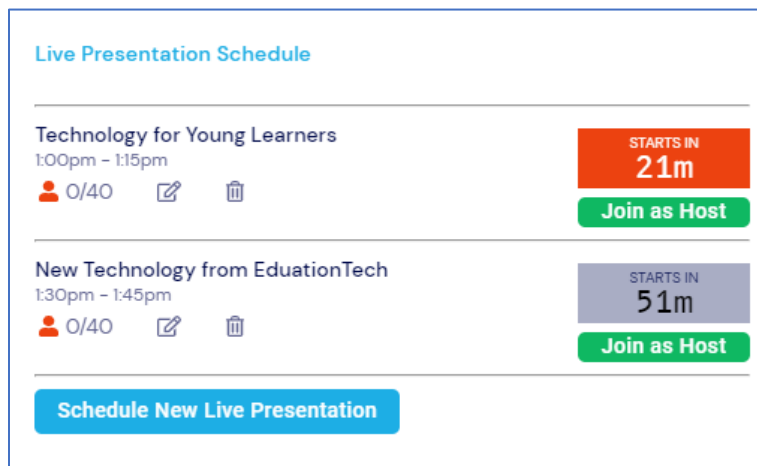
Live Presentation Schedule

Technology for Young Learners
1:00pm - 1:15pm
0/40

STARTS IN
21m
Join as Host

New Technology from EduationTech
1:30pm - 1:45pm
0/40

STARTS IN
51m
Join as Host

Schedule New Live Presentation